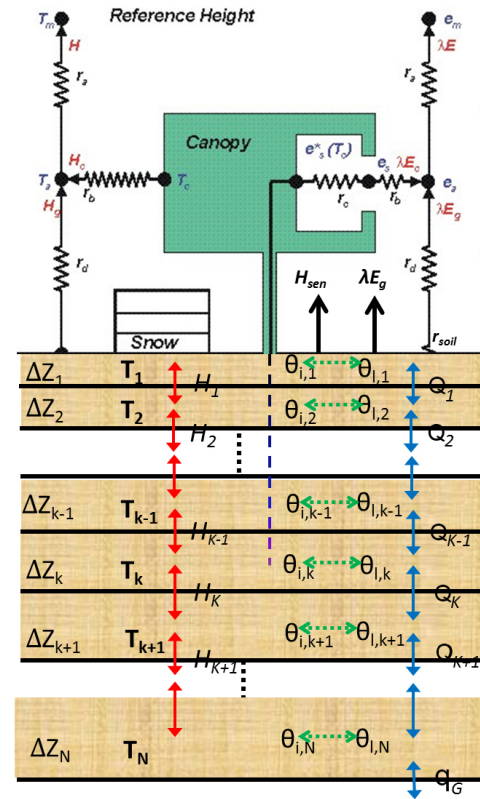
$T_m$
Reference Height
$e_m$
$H$
$\lambda E$
$r_a$
$r_a$
Canopy
$H_c$
$T_a$
$r_b$
$T_c$
$e_s^*(T_c)$
$e_s$
$\lambda E_c$
$e_a$
$r_c$
$r_b$
$H_g$
$\lambda E_g$
$r_d$
$r_d$
$H_{sen}$
$\lambda E_g$
Snow
$r_{soil}$
$\Delta Z_1$ $T_1$ $H_1$ $\theta_{i,1}$ $\theta_{l,1}$ $Q_1$
$\Delta Z_2$ $T_2$ $\theta_{i,2}$ $\theta_{l,2}$
$H_2$ $Q_2$
$\Delta Z_{k-1}$ $T_{k-1}$ $\theta_{i,k-1}$ $\theta_{l,k-1}$
$H_{K-1}$ $Q_{K-1}$
$\Delta Z_k$ $T_k$ $\theta_{i,k}$ $\theta_{l,k}$
$H_K$ $Q_K$
$\Delta Z_{k+1}$ $T_{k+1}$ $\theta_{i,k+1}$ $\theta_{l,k+1}$
$H_{K+1}$ $Q_{K+1}$
$\Delta Z_N$ $T_N$ $\theta_{i,N}$ $\theta_{l,N}$
$q_G$